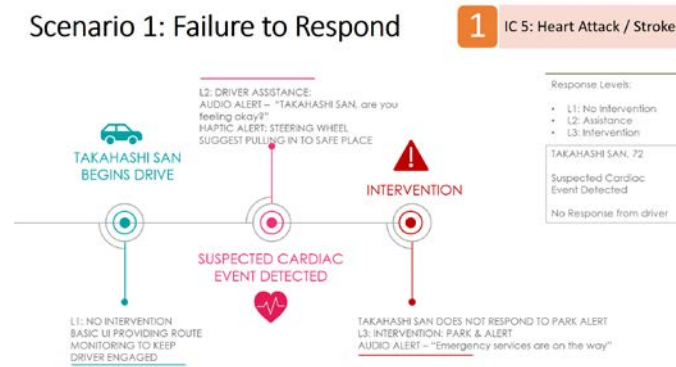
Scenario 1: Failure to Respond

1 IC 5: Heart Attack / Stroke

L2: DRIVER ASSISTANCE:
AUDIO ALERT – "TAKAHASHI SAN, are you feeling okay?"
HAPTIC ALERT: STEERING WHEEL
SUGGEST PULLING IN TO SAFE PLACE

Response Levels:
• L1: No intervention
• L2: Assistance
• L3: Intervention

TAKAHASHI SAN, 72

Suspected Cardiac Event Detected

No Response from driver

TAKAHASHI SAN BEGINS DRIVE

INTERVENTION

SUSPECTED CARDIAC EVENT DETECTED

L1: NO INTERVENTION
BASIC UI PROVIDING ROUTE MONITORING TO KEEP DRIVER ENGAGED

TAKAHASHI SAN DOES NOT RESPOND TO PARK ALERT
L3: INTERVENTION: PARK & ALERT
AUDIO ALERT – "Emergency services are on the way"